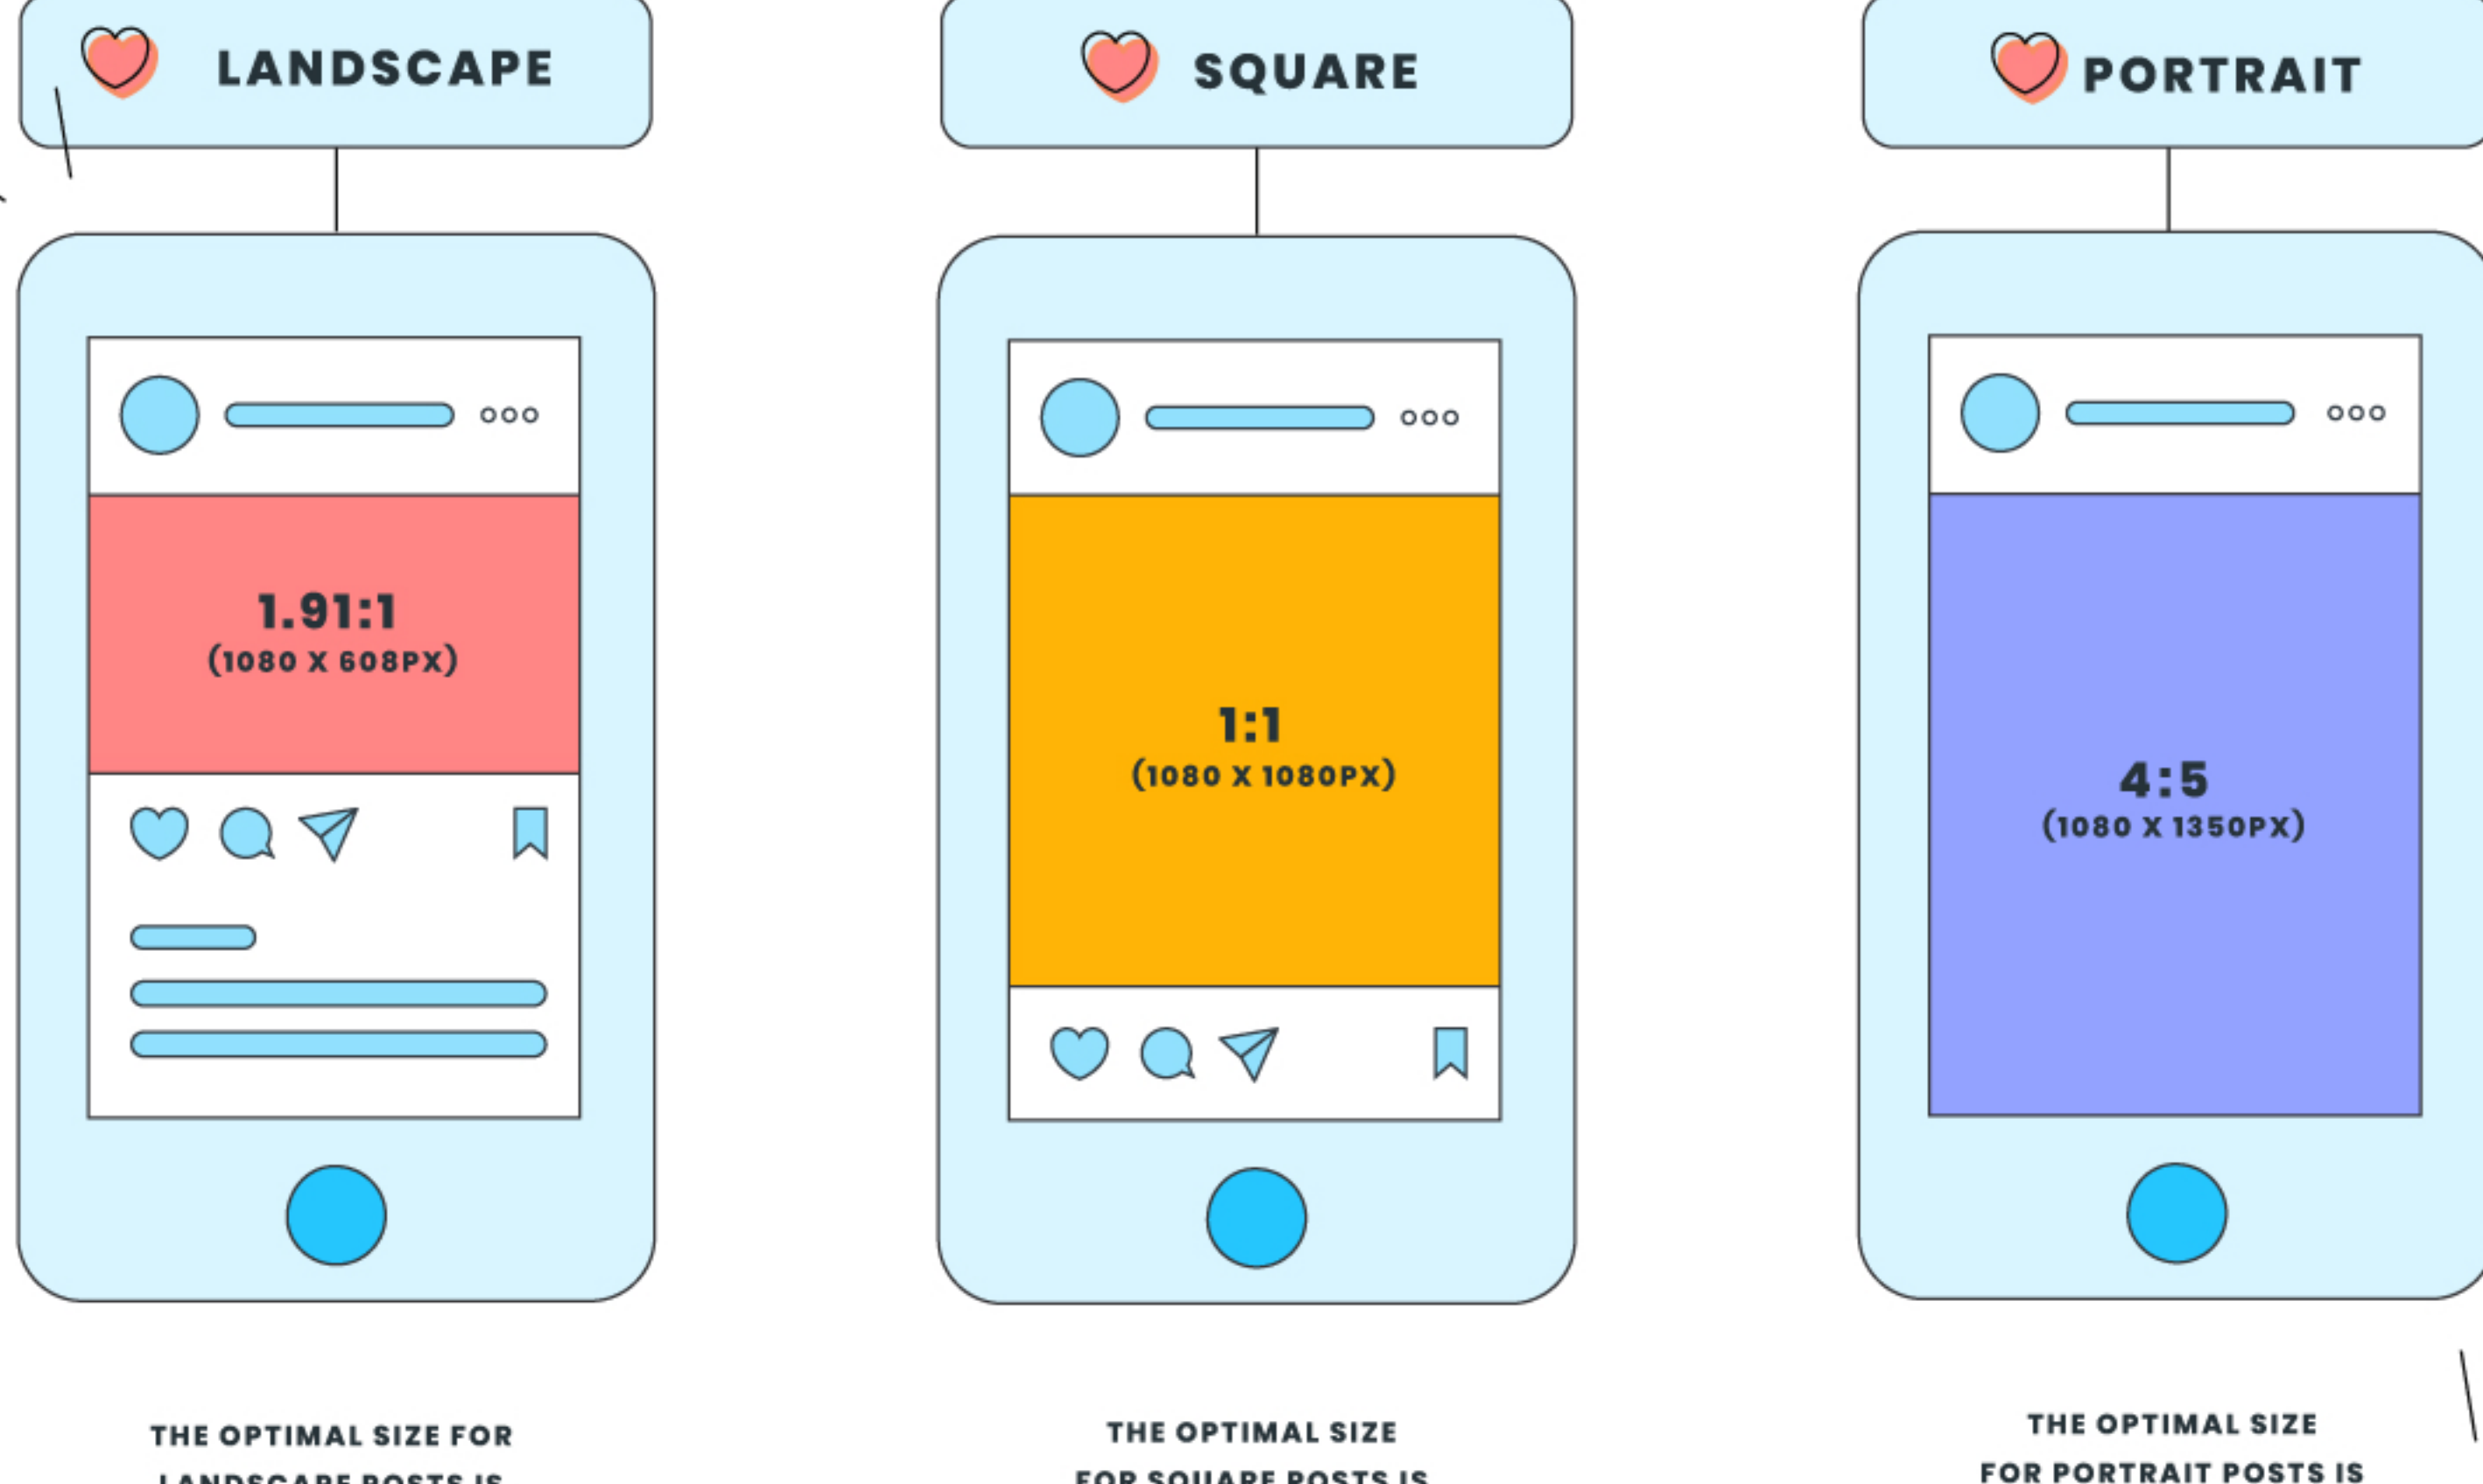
LANDSCAPE

1.91:1
(1080 X 608PX)

THE OPTIMAL SIZE FOR
LANDSCAPE POSTS IS

SQUARE

1:1
(1080 X 1080PX)

THE OPTIMAL SIZE
FOR SQUARE POSTS IS

PORTRAIT

4:5
(1080 X 1350PX)

THE OPTIMAL SIZE
FOR PORTRAIT POSTS IS